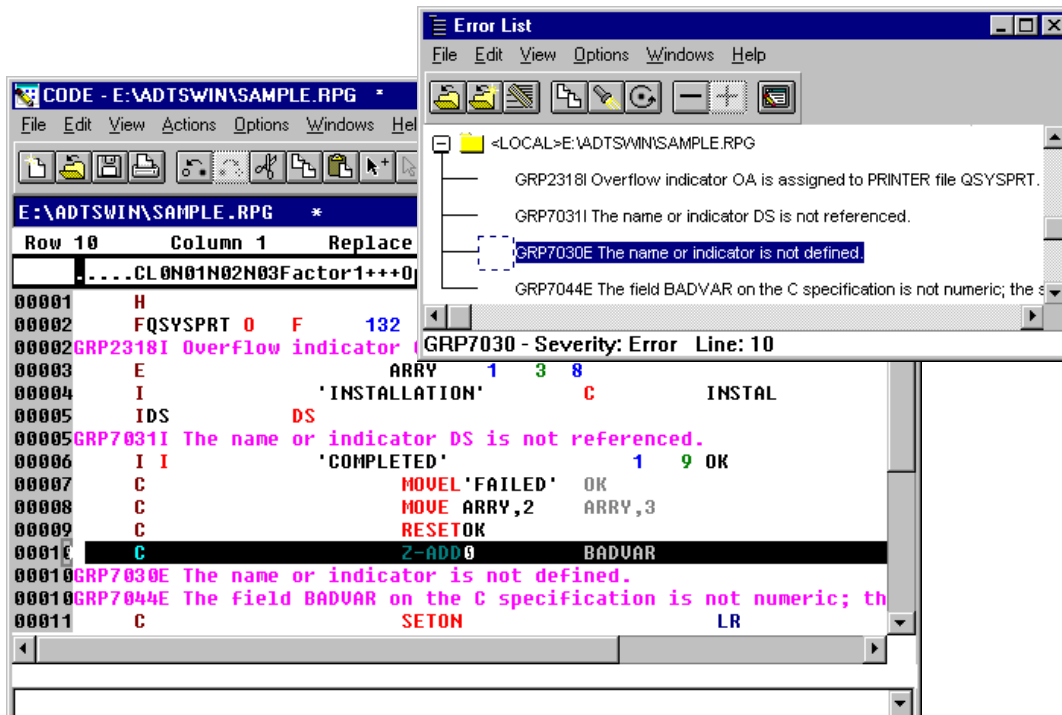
Error List

File Edit View Options Windows Help

<LOCAL>E:\ADTSWIN\SAMPLE.RPG

GRP2318I Overflow indicator OA is assigned to PRINTER file QSYSPRT.

GRP7031I The name or indicator DS is not referenced.

GRP7030E The name or indicator is not defined.

GRP7044E The field BADVAR on the C specification is not numeric; the s

GRP7030 - Severity: Error Line: 10

CODE - E:\ADTSWIN\SAMPLE.RPG *

File Edit View Actions Options Windows Hel

E:\ADTSWIN\SAMPLE.RPG *

Row 10 Column 1 Replace

.....CL0N01N02N03Factor1+++0

00001 H
00002 FQSYSPRT O F 132
00002GRP2318I Overflow indicator
00003 E ARRY 1 3 8
00004 I 'INSTALLATION' C INSTAL
00005 IDS DS
00005GRP7031I The name or indicator DS is not referenced.
00006 I I 'COMPLETED' 1 9 OK
00007 C MOVEL'FAILED' OK
00008 C MOVE ARRY,2 ARRY,3
00009 C RESETOK
00010 C Z-ADD0 BADVAR
00010GRP7030E The name or indicator is not defined.
00010GRP7044E The field BADVAR on the C specification is not numeric; th
00011 C SETON LR